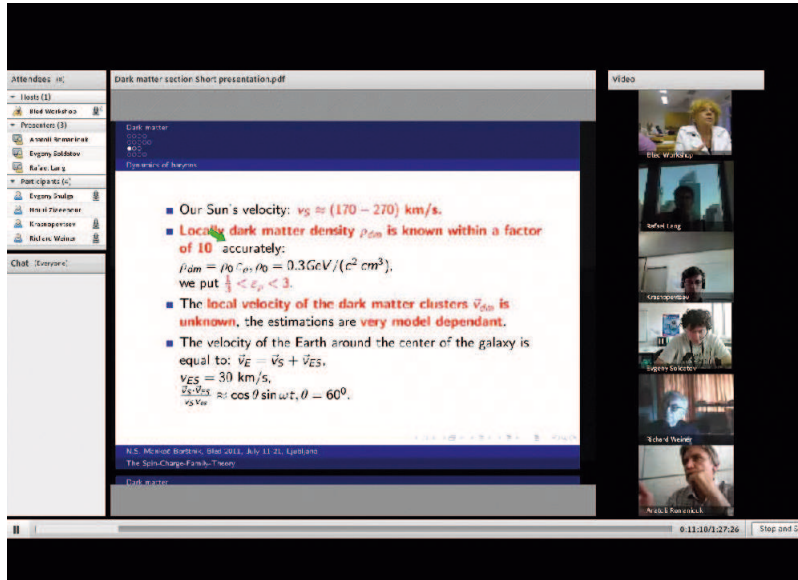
Attendees

Hosts (1)

Bled Workshop

Presenters (3)

Anatoli Romaniuk

Evgeny Soldatov

Rafael Lang

Participants (4)

Evgeny Shulga

Horst Zweerner

Krasnopevtsev

Richard Weiner

Chat (Everyone)

Dark matter section Short presentation.pdf

Dark matter

Dynamics of baryons

Our Sun's velocity: $v_S \approx (170-270)$ km/s.

Local dark matter density $\rho_{dm}$ is known within a factor of 10 accurately:

$\rho_{dm} = \rho_0 \varepsilon_\rho, \rho_0 = 0.3 GeV/(c^2 cm^3)$,

we put $\frac{1}{3} < \varepsilon_\rho < 3$.

The local velocity of the dark matter clusters $\vec{v}_{dm}$ is unknown, the estimations are very model dependant.

The velocity of the Earth around the center of the galaxy is equal to: $\vec{v}_E = \vec{v}_S + \vec{v}_{ES}$.

$v_{ES} = 30$ km/s,

$\frac{\vec{v}_S \cdot \vec{v}_{ES}}{v_S v_{ES}} \approx \cos\theta \sin\omega t, \theta = 60^0$.

N.S. Mankoč Borštnik, Bled 2011, July 11-21, Ljubljana

The Spin-Charge-Family-Theory

Dark matter

Video

Bled Workshop

Rafael Lang

Krasnopevtsev

Evgeny Soldatov

Richard Weiner

Anatoli Romaniuk

0:11:10/1:27:26

Stop and S